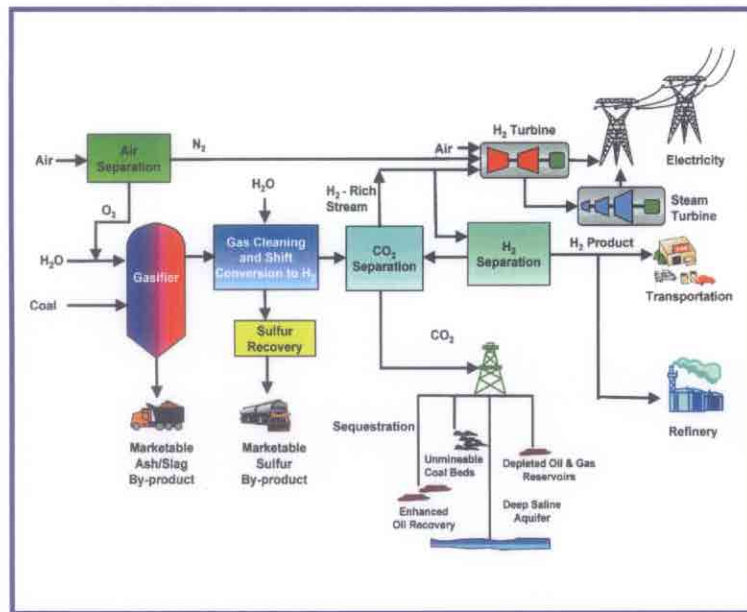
Air
Air Separation
$N_2$
$O_2$
$H_2O$
Coal
Gasifier
$H_2O$
Gas Cleaning and Shift Conversion to $H_2$
Sulfur Recovery
$H_2$ - Rich Stream
$CO_2$ Separation
Air
$H_2$ Turbine
Electricity
Steam Turbine
$H_2$ Separation
$H_2$ Product
Transportation
$CO_2$
Refinery
Sequestration
Unmineable Coal Beds
Depleted Oil & Gas Reservoirs
Enhanced Oil Recovery
Deep Saline Aquifer
Marketable Ash/Slag By-product
Marketable Sulfur By-product